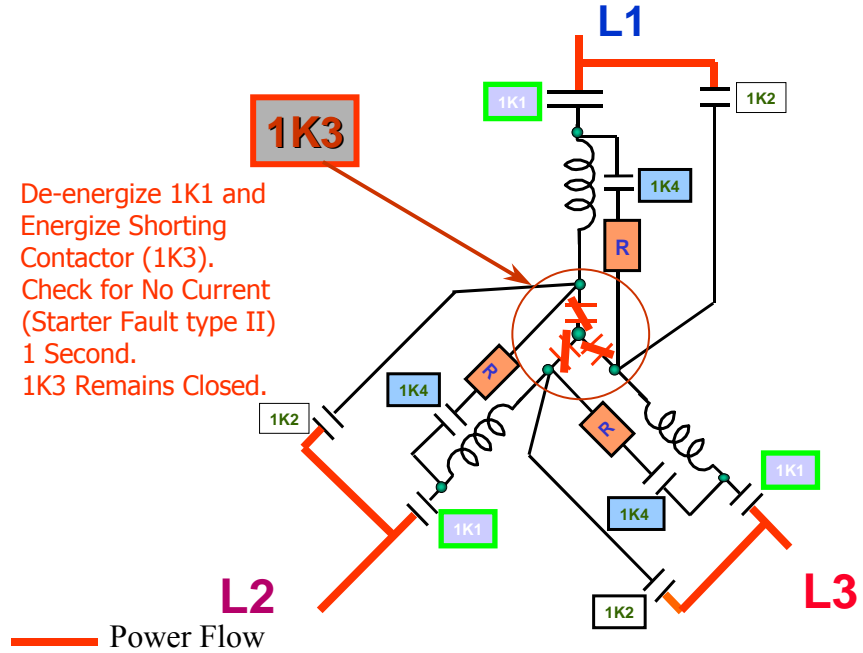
L1

1K1

1K2

1K3

De-energize 1K1 and Energize Shorting Contactor (1K3). Check for No Current (Starter Fault type II) 1 Second. 1K3 Remains Closed.

1K4

R

1K4

R

1K2

R

1K1

1K4

1K1

L2

L3

1K2

Power Flow